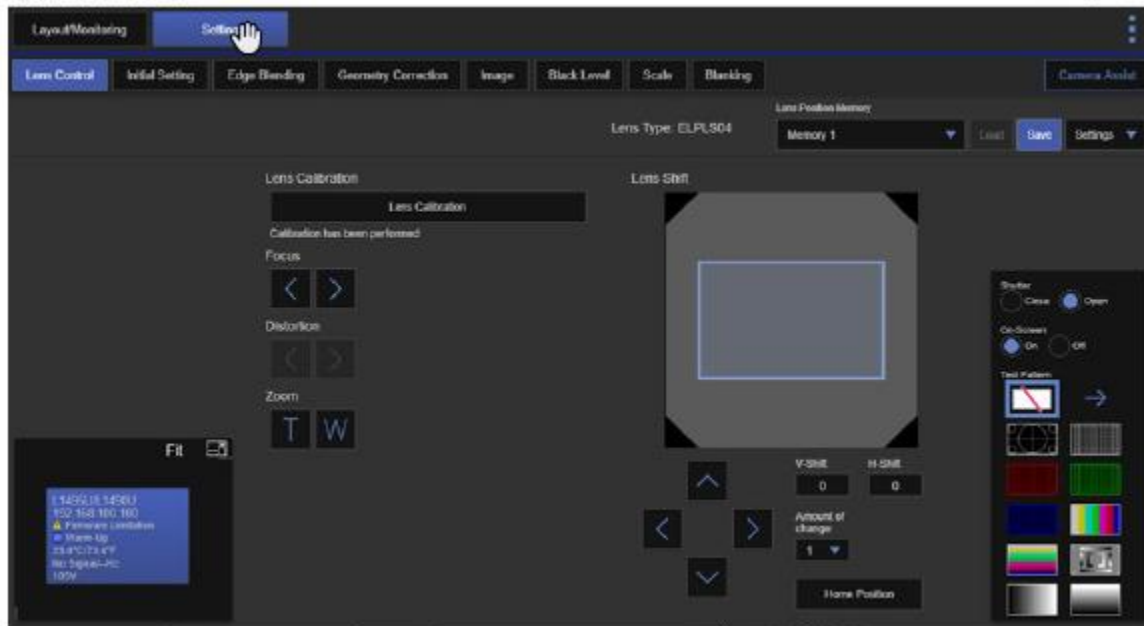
Layout/Monitoring
Settings

Lens Control
Initial Setting
Edge Blending
Geometry Correction
Image
Black Level
Scale
Blanking
Camera Assist

Lens Type: ELPLS04
Lens Position Memory
Memory 1
Load
Save
Settings

Lens Calibration
Lens Calibration
Calibration has been performed
Focus
Distortion
Zoom
T
W

Lens Shift

V-Shift
H-Shift
0
0
Amount of change
1
Home Position

Fit

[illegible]
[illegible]
Firmware Limitation
Warm-Up
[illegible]
No Signal-PC
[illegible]

Shutter
Close
Open
On-Screen
On
Off
Test Pattern